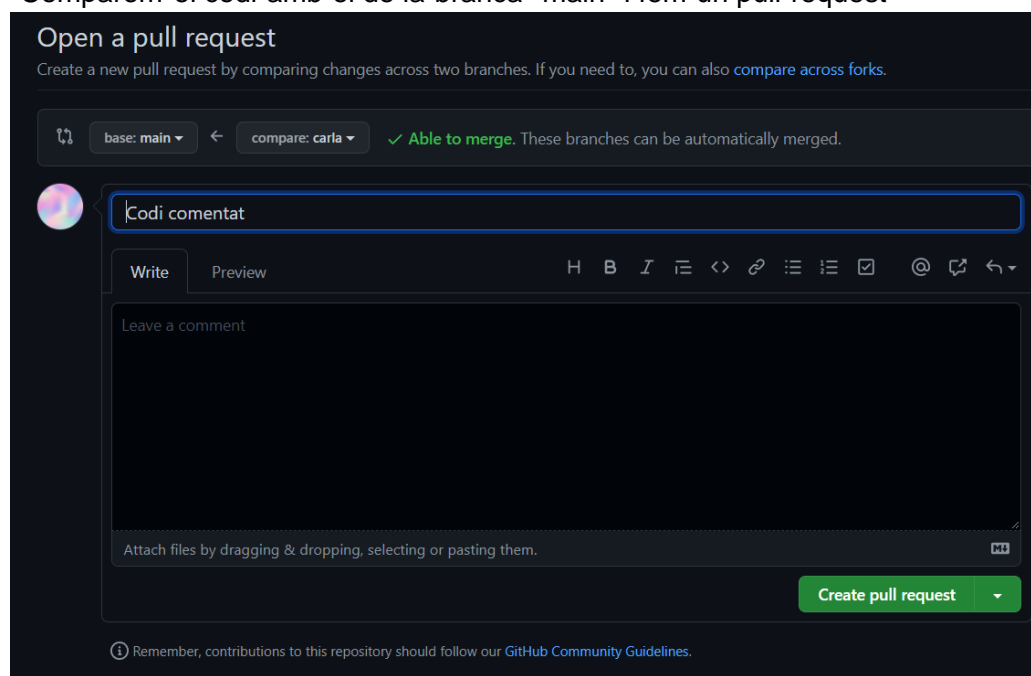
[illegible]

Open a pull request

Create a new pull request by comparing changes across two branches. If you need to, you can also compare across forks.

base: main ▾ ← compare: carla ▾ ✓ Able to merge. These branches can be automatically merged.

Codi comentat

Write Preview

H B I

Leave a comment

Attach files by dragging & dropping, selecting or pasting them.

Create pull request

Remember, contributions to this repository should follow our GitHub Community Guidelines.